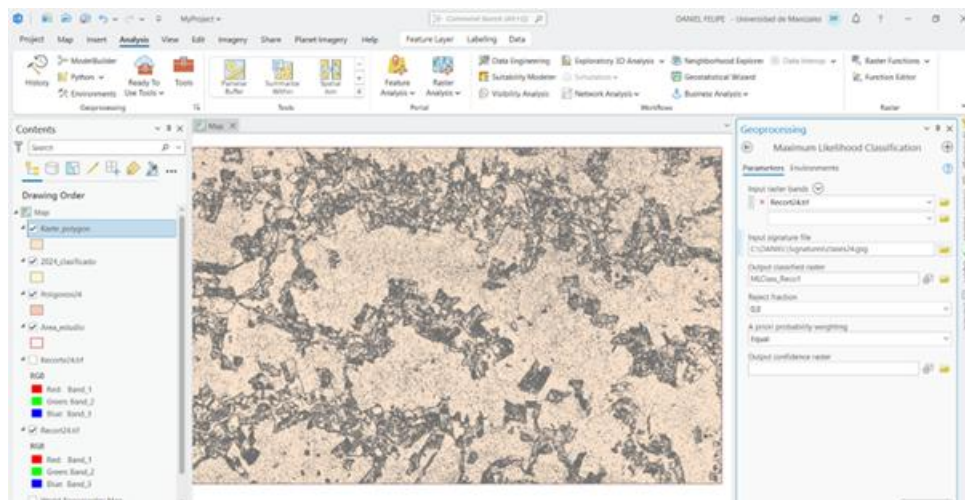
MyProject

Command Search (Alt+Q)

DANIEL FELIPE - Universidad de Manizales

Project Map Insert Analysis View Edit Imagery Share Planet Imagery Help Feature Layer Labeling Data

History ModelBuilder Python Environments Ready To Use Tools Tools
Geoprocessing

Pairwise Buffer Summarize Within Spatial Join
Tools

Feature Analysis Raster Analysis
Portal

Data Engineering Suitability Modeler Visibility Analysis Exploratory 3D Analysis Simulation Network Analysis Neighborhood Explorer Data Interop Geostatistical Wizard Business Analysis
Workflows

Raster Functions Function Editor
Raster

Contents

Search

Drawing Order

Map
Raster_polygon
2024_clasificado
Poligonos24
Area_estudio
Recorte24.tif
RGB
Red: Band_1
Green: Band_2
Blue: Band_3
Recort24.tif
RGB
Red: Band_1
Green: Band_2
Blue: Band_3

Map

Geoprocessing

Maximum Likelihood Classification

Parameters Environments

Input raster bands
Recort24.tif

Input signature file
C:\DANIEL\Signatures\clases24.gsg

Output classified raster
MLClass_Recort

Reject fraction
0.0

A priori probability weighting
Equal

Output confidence raster